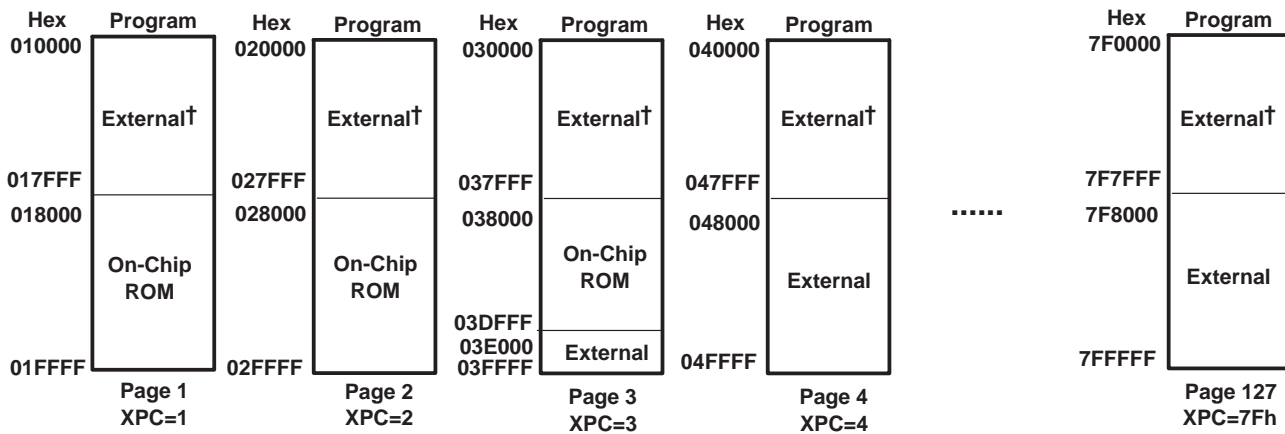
Hex Program
010000
External†
017FFF
018000
On-Chip ROM
01FFFF
Page 1
XPC=1

Hex Program
020000
External†
027FFF
028000
On-Chip ROM
02FFFF
Page 2
XPC=2

Hex Program
030000
External†
037FFF
038000
On-Chip ROM
03DFFF
03E000
03FFFF
External
Page 3
XPC=3

Hex Program
040000
External†
047FFF
048000
External
04FFFF
Page 4
XPC=4

......

Hex Program
7F0000
External†
7F7FFF
7F8000
External
7FFFFF
Page 127
XPC=7Fh